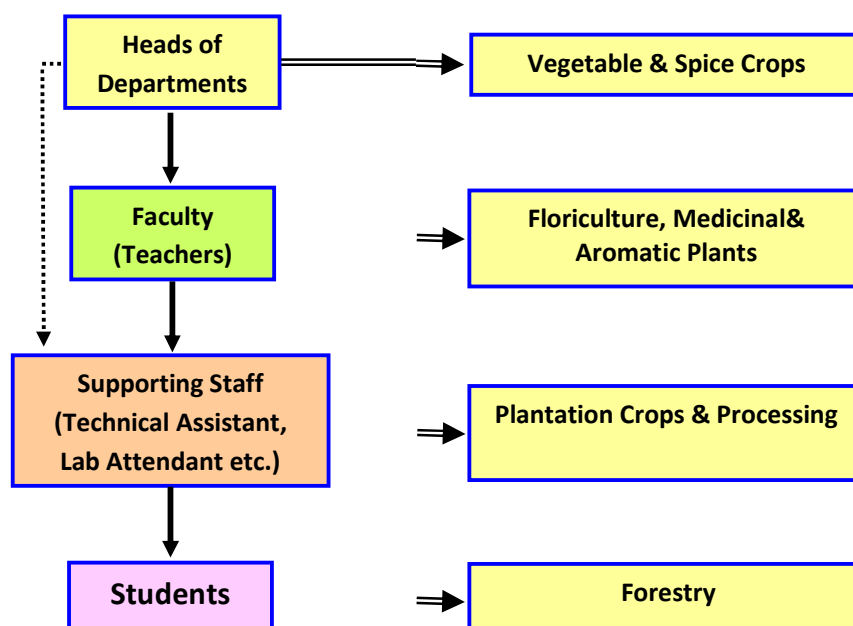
Heads of Departments

Faculty (Teachers)

Supporting Staff (Technical Assistant, Lab Attendant etc.)

Students

Vegetable & Spice Crops

Floriculture, Medicinal& Aromatic Plants

Plantation Crops & Processing

Forestry